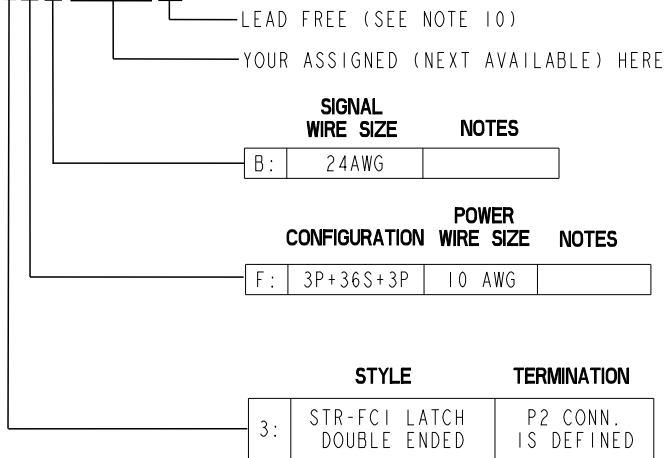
LEAD FREE (SEE NOTE 10)

YOUR ASSIGNED (NEXT AVAILABLE) HERE

| | SIGNAL WIRE SIZE | NOTES |
|---|---|---|
| B: | 24AWG | |

| | CONFIGURATION | POWER WIRE SIZE | NOTES |
|---|---|---|---|
| F: | 3P+36S+3P | 10 AWG | |

| | STYLE | TERMINATION |
|---|---|---|
| 3: | STR-FCI LATCH DOUBLE ENDED | P2 CONN. IS DEFINED |